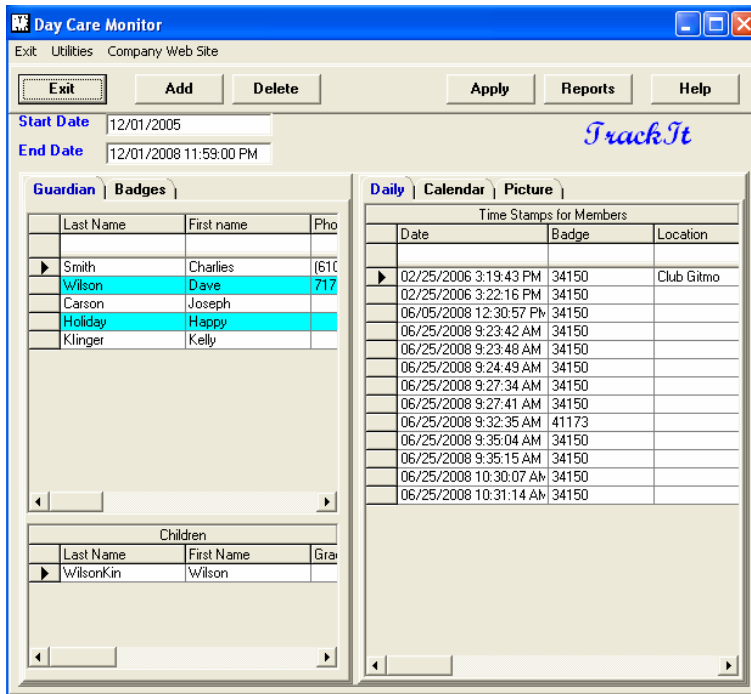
Day Care Monitor

Exit Utilities Company Web Site

Exit Add Delete Apply Reports Help

Start Date 12/01/2005

End Date 12/01/2008 11:59:00 PM

TrackIt

Guardian | Badges

| Last Name | First name | Pho |
|---|---|---|
| | | |
| Smith | Charlies | (610 |
| Wilson | Dave | 717 |
| Carson | Joseph | |
| Holiday | Happy | |
| Klinger | Kelly | |

Children

| Last Name | First Name | Gra |
|---|---|---|
| WilsonKin | Wilson | |

Daily | Calendar | Picture

Time Stamps for Members

| Date | Badge | Location |
|---|---|---|
| | | |
| 02/25/2006 3:19:43 PM | 34150 | Club Gitmo |
| 02/25/2006 3:22:16 PM | 34150 | |
| 06/05/2008 12:30:57 PM | 34150 | |
| 06/25/2008 9:23:42 AM | 34150 | |
| 06/25/2008 9:23:48 AM | 34150 | |
| 06/25/2008 9:24:49 AM | 34150 | |
| 06/25/2008 9:27:34 AM | 34150 | |
| 06/25/2008 9:27:41 AM | 34150 | |
| 06/25/2008 9:32:35 AM | 41173 | |
| 06/25/2008 9:35:04 AM | 34150 | |
| 06/25/2008 9:35:15 AM | 34150 | |
| 06/25/2008 10:30:07 AM | 34150 | |
| 06/25/2008 10:31:14 AM | 34150 | |